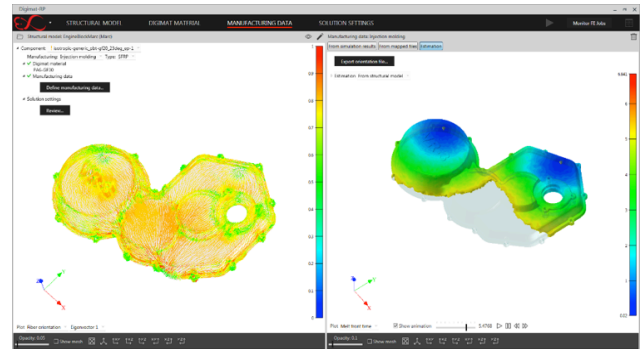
Digimat-RP

STRUCTURAL MODEL DIGIMAT MATERIAL MANUFACTURING DATA SOLUTION SETTINGS

Monitor FE Jobs

Structural model: LogmeBoldsbars (Mech)

Component: isotropic-generic_pbt-gf30_23deg_sp-1

Manufacturing: Injection molding Type: SFRP

Digimat material

PA6-GF30

Manufacturing data

Define manufacturing data...

Solution settings

Review...

Plot: Fiber orientation Eigenvector 1

Opacity: 100 Show mesh

Manufacturing data: Injection molding

From simulation results From mapped files Estimation

Export orientation files...

Estimation: From structural model

Plot: Melt front time Show animation 5.4788

Opacity: 0.1 Show mesh